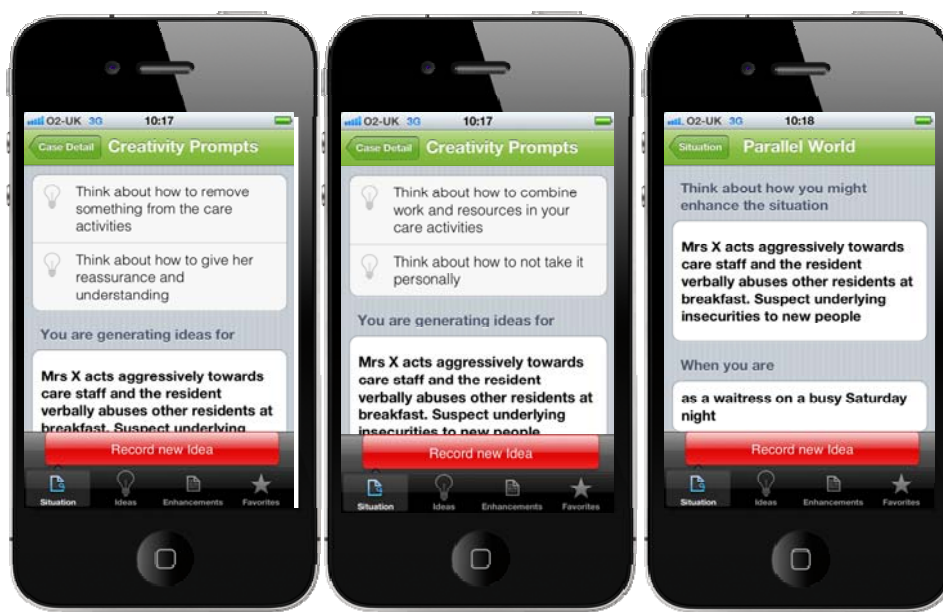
O2-UK 3G 10:17

Case Detail Creativity Prompts

Think about how to remove something from the care activities

Think about how to give her reassurance and understanding

You are generating ideas for

Mrs X acts aggressively towards care staff and the resident verbally abuses other residents at breakfast. Suspect underlying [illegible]

Record new Idea

Situation Ideas Enhancements Favorites

O2-UK 3G 10:17

Case Detail Creativity Prompts

Think about how to combine work and resources in your care activities

Think about how to not take it personally

You are generating ideas for

Mrs X acts aggressively towards care staff and the resident verbally abuses other residents at breakfast. Suspect underlying insecurities to new people

Record new Idea

Situation Ideas Enhancements Favorites

O2-UK 3G 10:18

Situation Parallel World

Think about how you might enhance the situation

Mrs X acts aggressively towards care staff and the resident verbally abuses other residents at breakfast. Suspect underlying insecurities to new people

When you are

as a waitress on a busy Saturday night

Record new Idea

Situation Ideas Enhancements Favorites